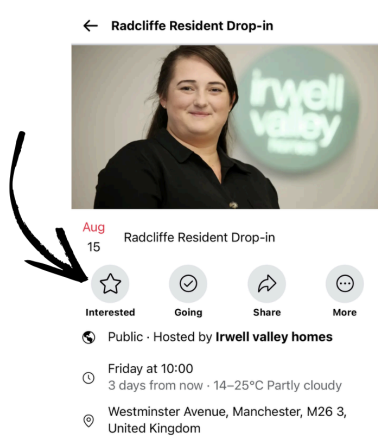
Radcliffe Resident Drop-in

irwell valley homes

Aug
15

Radcliffe Resident Drop-in

Interested

Going

Share

More

Public · Hosted by **Irwell valley homes**

Friday at 10:00
3 days from now · 14–25°C Partly cloudy

Westminster Avenue, Manchester, M26 3, United Kingdom